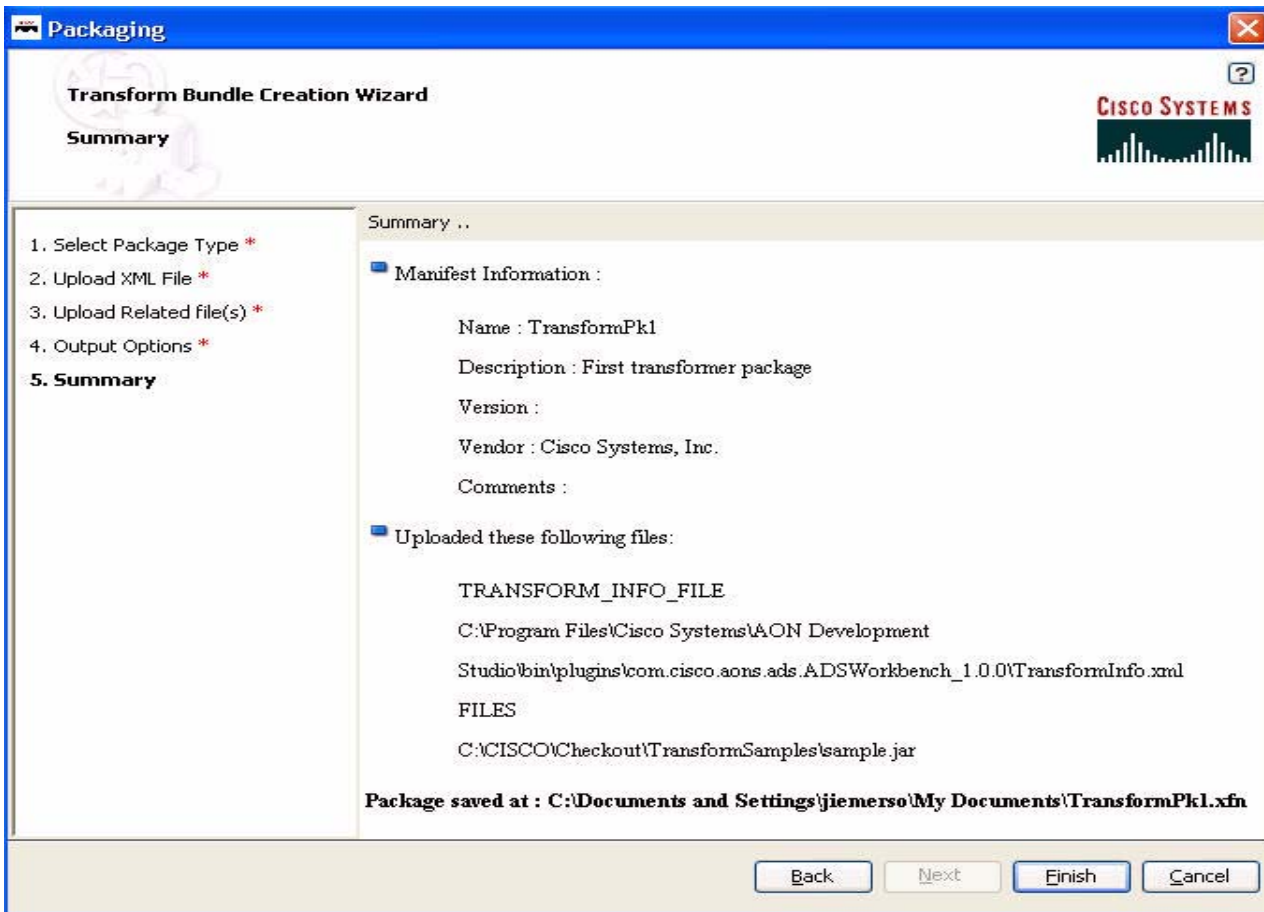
Packaging

Transform Bundle Creation Wizard

Summary

?

Cisco Systems

1. Select Package Type *
2. Upload XML File *
3. Upload Related file(s) *
4. Output Options *
5. Summary

Summary ..

Manifest Information :

Name : TransformPk1

Description : First transformer package

Version :

Vendor : Cisco Systems, Inc.

Comments :

Uploaded these following files:

TRANSFORM_INFO_FILE

C:\Program Files\Cisco Systems\AON Development Studio\bin\plugins\com.cisco.aons.ads.ADSWorkbench_1.0.0\TransformInfo.xml

FILES

C:\CISCO\Checkout\TransformSamples\sample.jar

Package saved at : C:\Documents and Settings\jiemerso\My Documents\TransformPk1.xfn

Back Next Finish Cancel